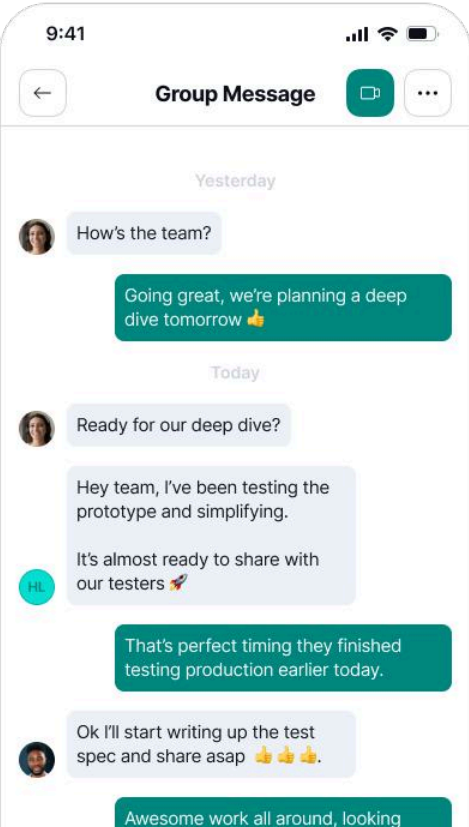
9:41

Group Message

Yesterday

How's the team?

Going great, we're planning a deep dive tomorrow 👍

Today

Ready for our deep dive?

Hey team, I've been testing the prototype and simplifying.

It's almost ready to share with our testers 🚀

HL

That's perfect timing they finished testing production earlier today.

Ok I'll start writing up the test spec and share asap 👍👍👍.

Awesome work all around, looking